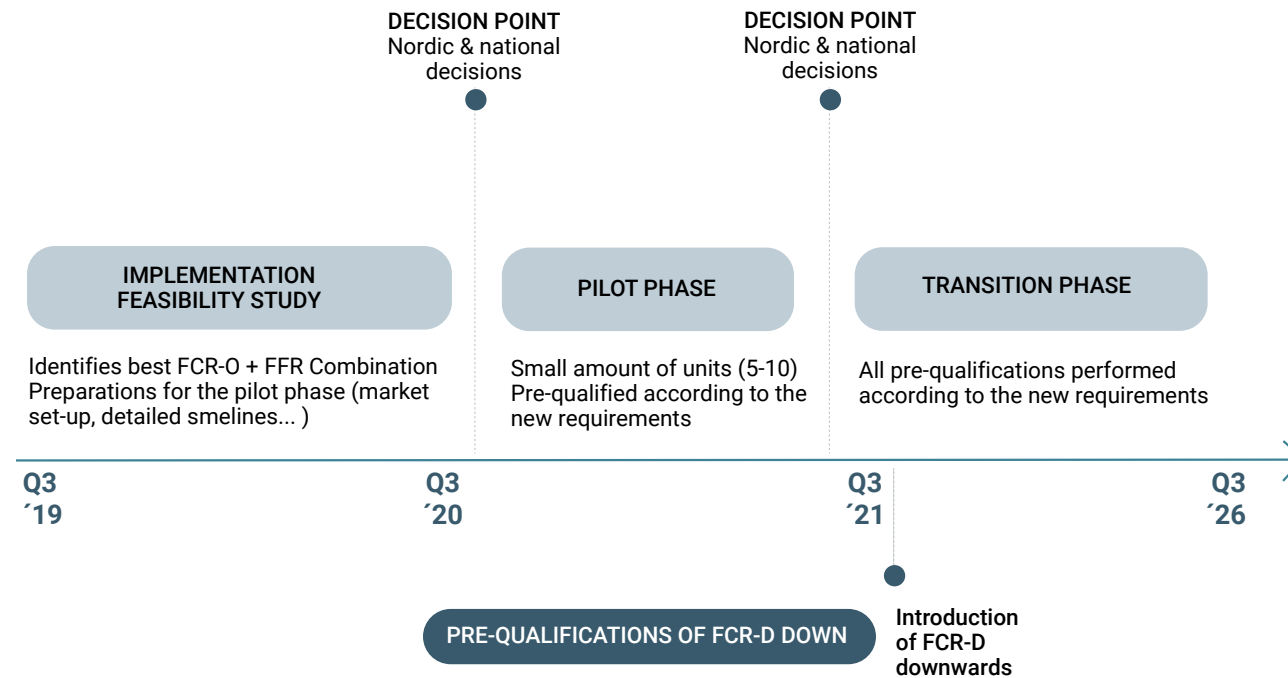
DECISION POINT
Nordic & national decisions

DECISION POINT
Nordic & national decisions

IMPLEMENTATION FEASIBILITY STUDY

Identifies best FCR-O + FFR Combination
Preparations for the pilot phase (market set-up, detailed smelines... )

PILOT PHASE

Small amount of units (5-10)
Pre-qualified according to the new requirements

TRANSITION PHASE

All pre-qualifications performed according to the new requirements

Q3 ´19

Q3 ´20

Q3 ´21

Q3 ´26

PRE-QUALIFICATIONS OF FCR-D DOWN

Introduction of FCR-D downwards